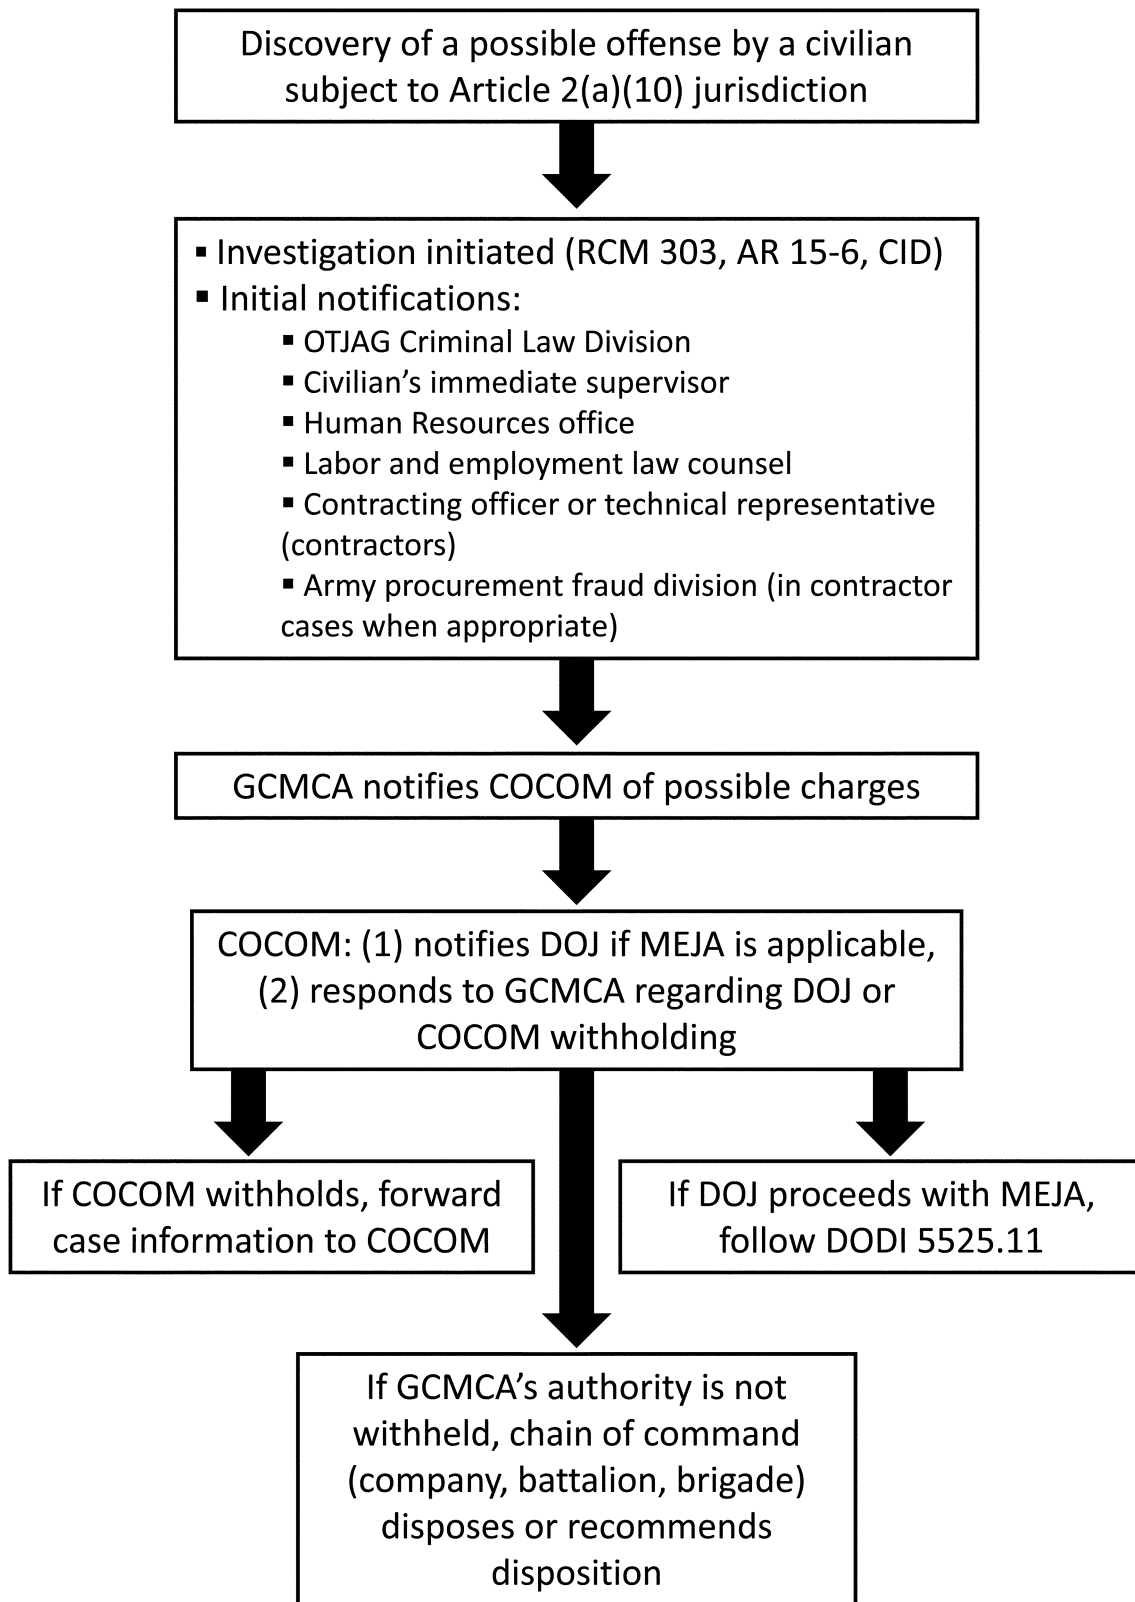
Discovery of a possible offense by a civilian subject to Article 2(a)(10) jurisdiction

▪ Investigation initiated (RCM 303, AR 15-6, CID)
▪ Initial notifications:
▪ OTJAG Criminal Law Division
▪ Civilian's immediate supervisor
▪ Human Resources office
▪ Labor and employment law counsel
▪ Contracting officer or technical representative (contractors)
▪ Army procurement fraud division (in contractor cases when appropriate)

GCMCA notifies COCOM of possible charges

COCOM: (1) notifies DOJ if MEJA is applicable, (2) responds to GCMCA regarding DOJ or COCOM withholding

If COCOM withholds, forward case information to COCOM

If DOJ proceeds with MEJA, follow DODI 5525.11

If GCMCA's authority is not withheld, chain of command (company, battalion, brigade) disposes or recommends disposition